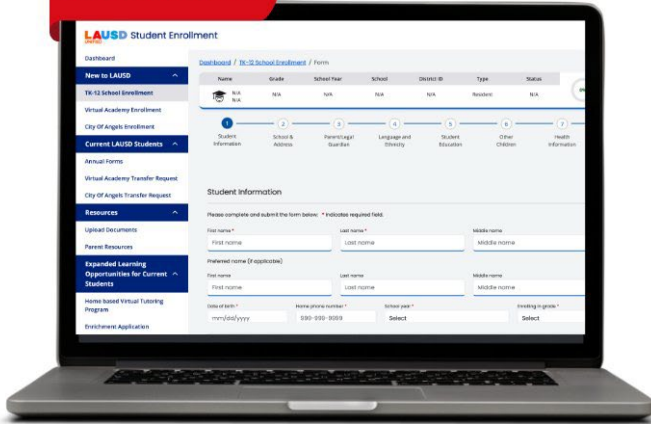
LAUSD UNIFIED Student Enrollment

Dashboard
New to LAUSD
TK-12 School Enrollment
Virtual Academy Enrollment
City Of Angels Enrollment
Current LAUSD Students
Annual Forms
Virtual Academy Transfer Request
City Of Angels Transfer Request
Resources
Upload Documents
Parent Resources
Expanded Learning Opportunities for Current Students
Home based Virtual Tutoring Program
Enrichment Application

Dashboard / TK-12 School Enrollment / Form

| Name | Grade | School Year | School | District ID | Type | Status |
|---|---|---|---|---|---|---|
| N/A N/A | N/A | N/A | N/A | N/A | Resident | N/A |

1 Student Information
2 School & Address
3 Parent/Legal Guardian
4 Language and Ethnicity
5 Student Education
6 Other Children
7 Health Information

Student Information

Please complete and submit the form below. * indicates required field.

First name * First name
Last name * Last name
Middle name Middle name

Preferred name (if applicable)

First name First name
Last name Last name
Middle name Middle name

Date of birth * mm/dd/yyyy
Home phone number * 000-000-0000
School year * Select
Enrolling in grade * Select